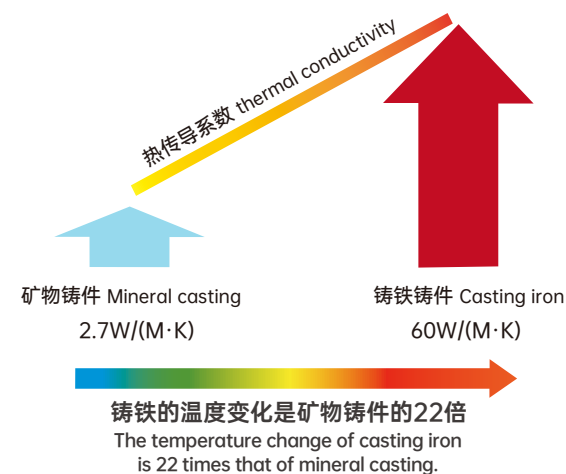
热传导系数 thermal conductivity

矿物铸件 Mineral casting
2.7W/(M·K)

铸铁铸件 Casting iron
60W/(M·K)

铸铁的温度变化是矿物铸件的22倍
The temperature change of casting iron is 22 times that of mineral casting.